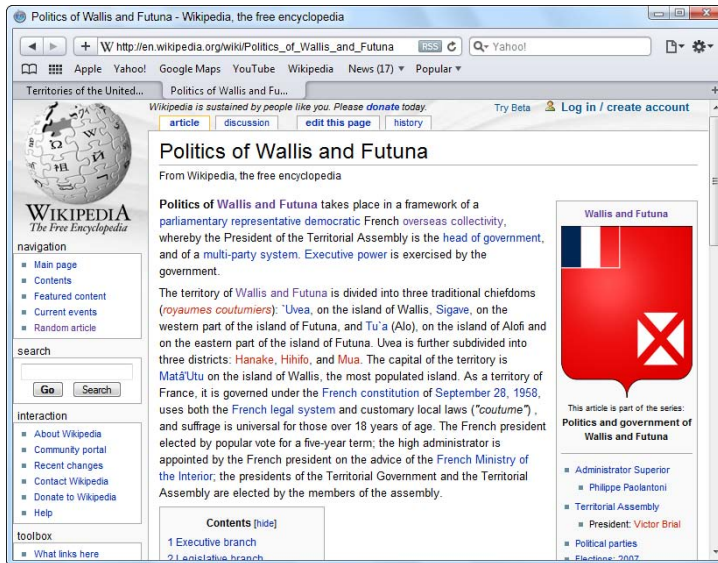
Politics of Wallis and Futuna - Wikipedia, the free encyclopedia

http://en.wikipedia.org/wiki/Politics_of_Wallis_and_Futuna RSS Yahoo!

Apple Yahoo! Google Maps YouTube Wikipedia News (17) ▾ Popular ▾

Territories of the United... Politics of Wallis and Fu...

Wikipedia is sustained by people like you. Please donate today. Try Beta Log in / create account

article discussion edit this page history

WIKIPEDIA
The Free Encyclopedia

navigation
- Main page
- Contents
- Featured content
- Current events
- Random article

search
Go Search

interaction
- About Wikipedia
- Community portal
- Recent changes
- Contact Wikipedia
- Donate to Wikipedia
- Help

toolbox
- What links here

Politics of Wallis and Futuna

From Wikipedia, the free encyclopedia

Politics of Wallis and Futuna takes place in a framework of a parliamentary representative democratic French overseas collectivity, whereby the President of the Territorial Assembly is the head of government, and of a multi-party system. Executive power is exercised by the government.

The territory of Wallis and Futuna is divided into three traditional chiefdoms (royaumes coutumiers): `Uvea, on the island of Wallis, Sigave, on the western part of the island of Futuna, and Tu`a (Alo), on the island of Alofi and on the eastern part of the island of Futuna. Uvea is further subdivided into three districts: Hanake, Hihifo, and Mua. The capital of the territory is Matā'Utu on the island of Wallis, the most populated island. As a territory of France, it is governed under the French constitution of September 28, 1958, uses both the French legal system and customary local laws ("coutume") , and suffrage is universal for those over 18 years of age. The French president elected by popular vote for a five-year term; the high administrator is appointed by the French president on the advice of the French Ministry of the Interior; the presidents of the Territorial Government and the Territorial Assembly are elected by the members of the assembly.

Contents [hide]
1 Executive branch
2 Legislative branch

Wallis and Futuna

This article is part of the series:
Politics and government of Wallis and Futuna

- Administrator Superior
- Philippe Paolantoni
- Territorial Assembly
- President: Victor Brial
- Political parties
- Elections: 2007